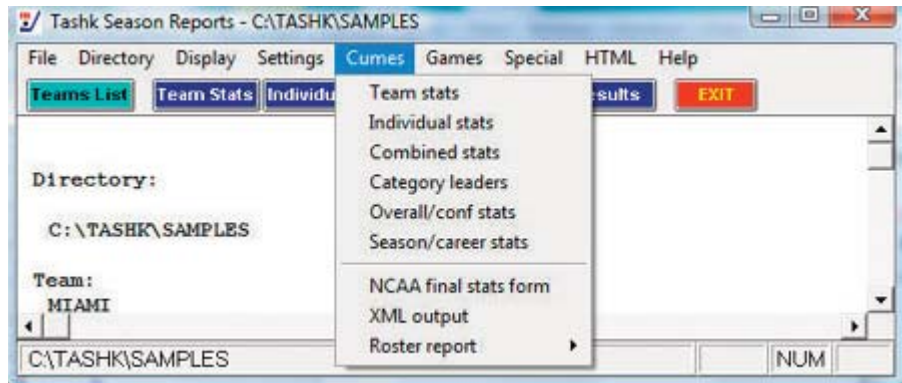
Tashk Season Reports - C:\TASHK\SAMPLES

File Directory Display Settings Cumes Games Special HTML Help

Teams List Team Stats Individu

Team stats
Individual stats
Combined stats
Category leaders
Overall/conf stats
Season/career stats

NCAA final stats form
XML output
Roster report

esults EXIT

Directory:

C:\TASHK\SAMPLES

Team:
MIAMI

C:\TASHK\SAMPLES NUM